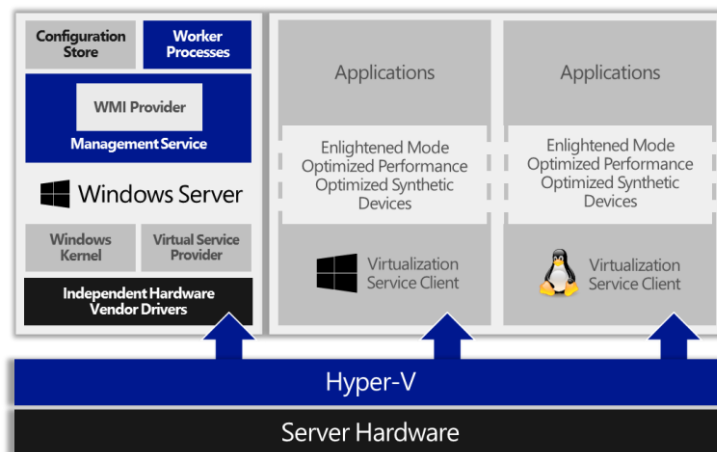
Configuration Store

Worker Processes

WMI Provider

Management Service

Windows Server

Windows Kernel

Virtual Service Provider

Independent Hardware Vendor Drivers

Applications

Enlightened Mode Optimized Performance Optimized Synthetic Devices

Virtualization Service Client

Applications

Enlightened Mode Optimized Performance Optimized Synthetic Devices

Virtualization Service Client

Hyper-V

Server Hardware